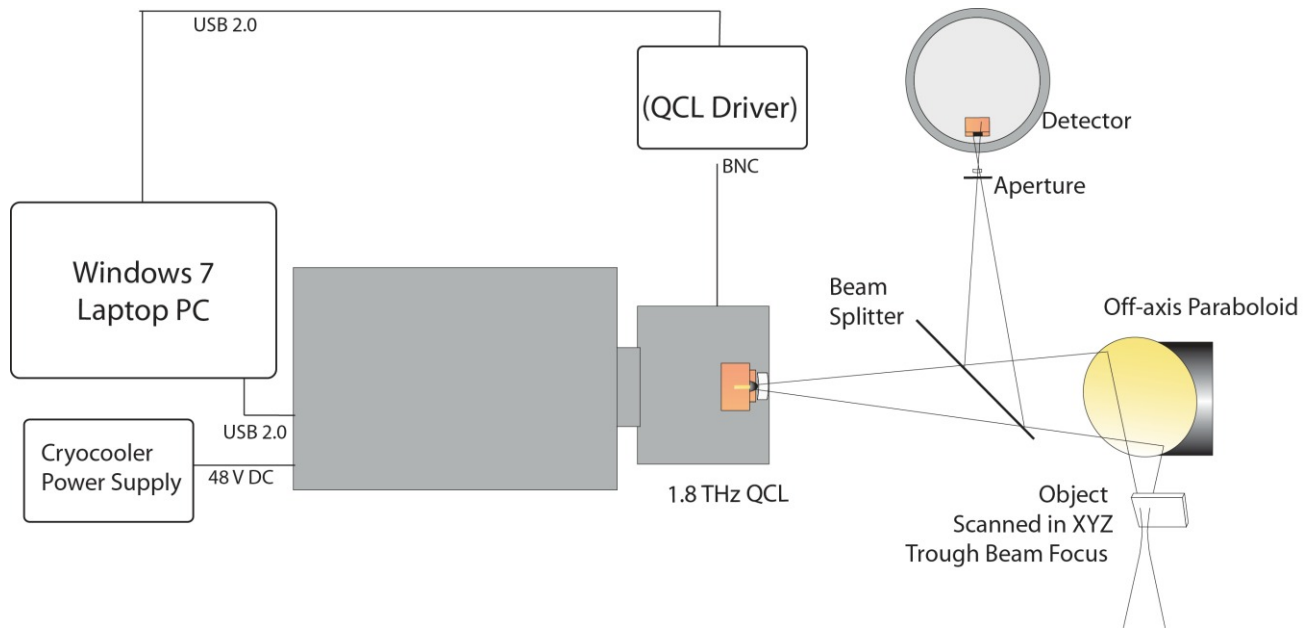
USB 2.0

(QCL Driver)

BNC

Detector

Aperture

Windows 7 Laptop PC

Beam Splitter

Off-axis Paraboloid

USB 2.0

Cryocooler Power Supply

48 V DC

1.8 THz QCL

Object Scanned in XYZ Trough Beam Focus